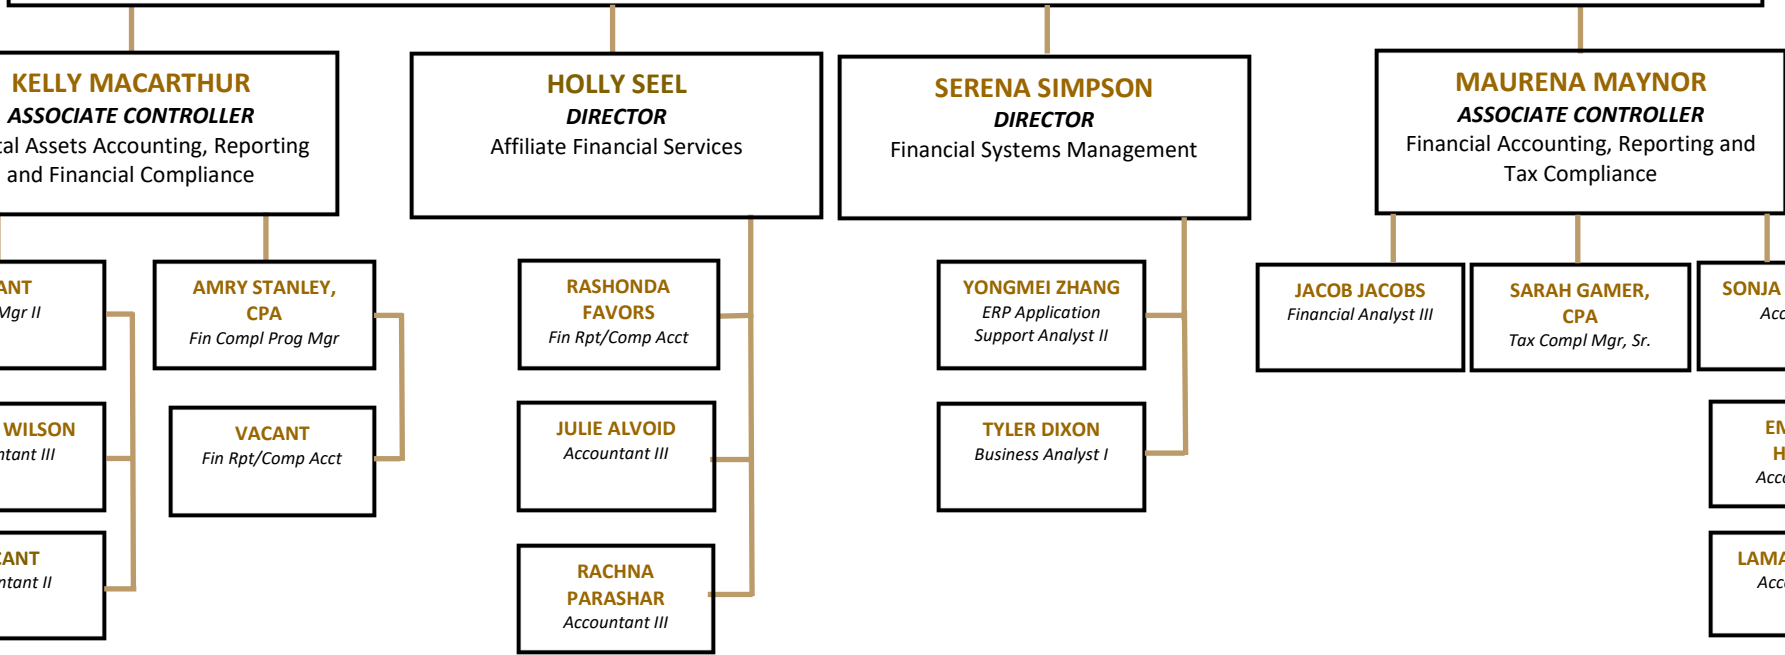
KELLY MACARTHUR
ASSOCIATE CONTROLLER
tal Assets Accounting, Reporting and Financial Compliance

HOLLY SEEL
DIRECTOR
Affiliate Financial Services

SERENA SIMPSON
DIRECTOR
Financial Systems Management

MAURENA MAYNOR
ASSOCIATE CONTROLLER
Financial Accounting, Reporting and Tax Compliance

ANT
Mgr II

WILSON
ntant III

ANT
ntant II

AMRY STANLEY, CPA
Fin Compl Prog Mgr

VACANT
Fin Rpt/Comp Acct

RASHONDA FAVORS
Fin Rpt/Comp Acct

JULIE ALVOID
Accountant III

RACHNA PARASHAR
Accountant III

YONGMEI ZHANG
ERP Application Support Analyst II

TYLER DIXON
Business Analyst I

JACOB JACOBS
Financial Analyst III

SARAH GAMER, CPA
Tax Compl Mgr, Sr.

SONJA
Acc

EM
H
Acc

LAMA
Acc